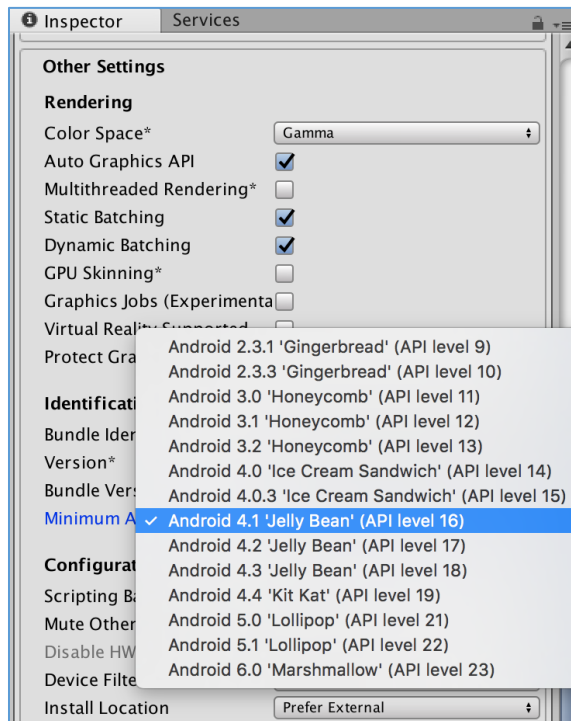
Inspector Services

Other Settings

Rendering

Color Space* Gamma

Auto Graphics API

Multithreaded Rendering*

Static Batching

Dynamic Batching

GPU Skinning*

Graphics Jobs (Experimenta

Virtual Reality Supported

Protect Gra

Identificati

Bundle Iden

Version*

Bundle Vers

Minimum A

Configurat

Scripting B

Mute Other

Disable HW

Device Filte

Install Location Prefer External

Android 2.3.1 'Gingerbread' (API level 9)
Android 2.3.3 'Gingerbread' (API level 10)
Android 3.0 'Honeycomb' (API level 11)
Android 3.1 'Honeycomb' (API level 12)
Android 3.2 'Honeycomb' (API level 13)
Android 4.0 'Ice Cream Sandwich' (API level 14)
Android 4.0.3 'Ice Cream Sandwich' (API level 15)
✓ Android 4.1 'Jelly Bean' (API level 16)
Android 4.2 'Jelly Bean' (API level 17)
Android 4.3 'Jelly Bean' (API level 18)
Android 4.4 'Kit Kat' (API level 19)
Android 5.0 'Lollipop' (API level 21)
Android 5.1 'Lollipop' (API level 22)
Android 6.0 'Marshmallow' (API level 23)